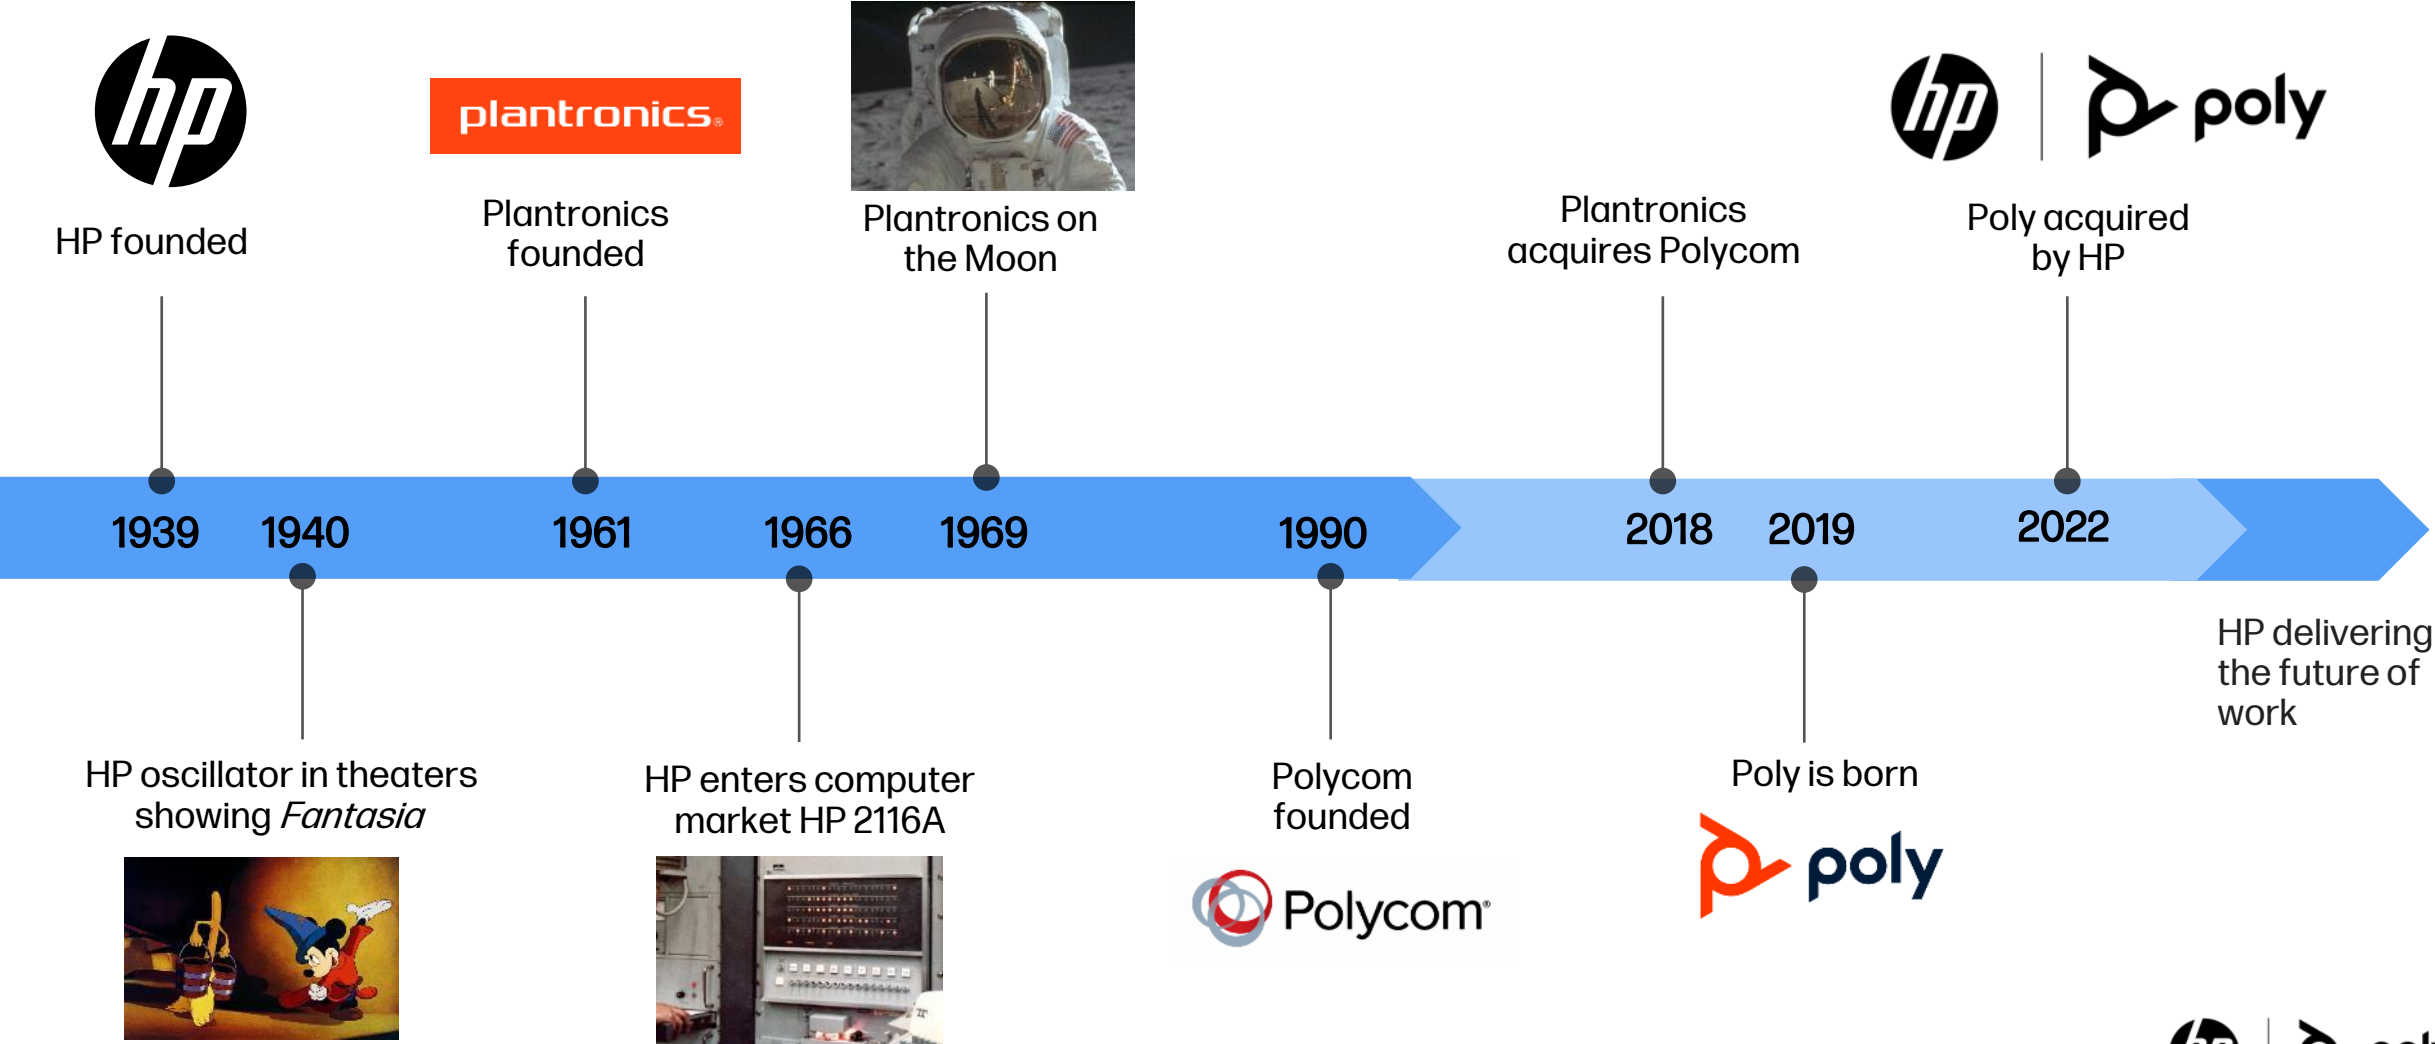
hp

HP founded

plantronics.

Plantronics founded

Plantronics on the Moon

Plantronics acquires Polycom

hp | poly

Poly acquired by HP

1939 1940 1961 1966 1969 1990 2018 2019 2022

HP delivering the future of work

HP oscillator in theaters showing *Fantasia*

HP enters computer market HP 2116A

Polycom founded

Polycom

Poly is born

poly